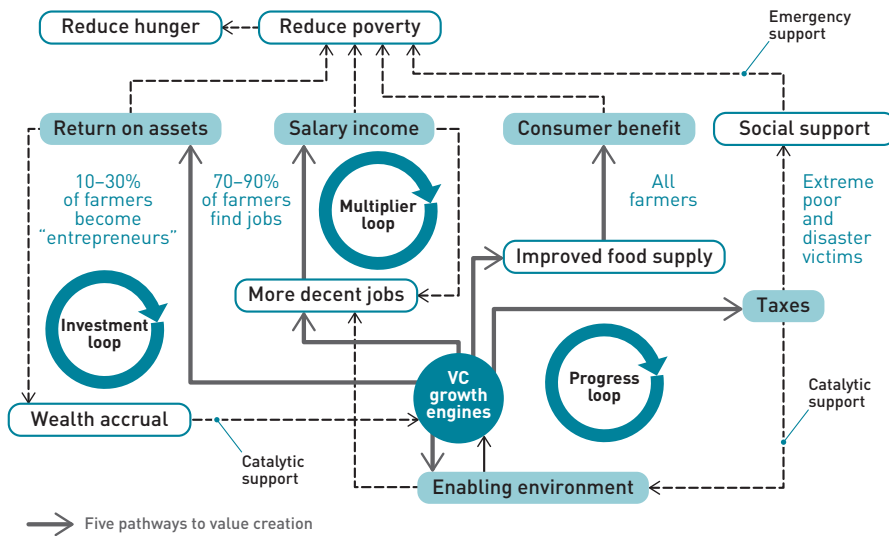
Reduce hunger

Reduce poverty

Emergency support

Return on assets

Salary income

Consumer benefit

Social support

10–30% of farmers become "entrepreneurs"

70–90% of farmers find jobs

Multiplier loop

All farmers

Extreme poor and disaster victims

Improved food supply

More decent jobs

Investment loop

Taxes

VC growth engines

Progress loop

Wealth accrual

Catalytic support

Catalytic support

Enabling environment

Five pathways to value creation